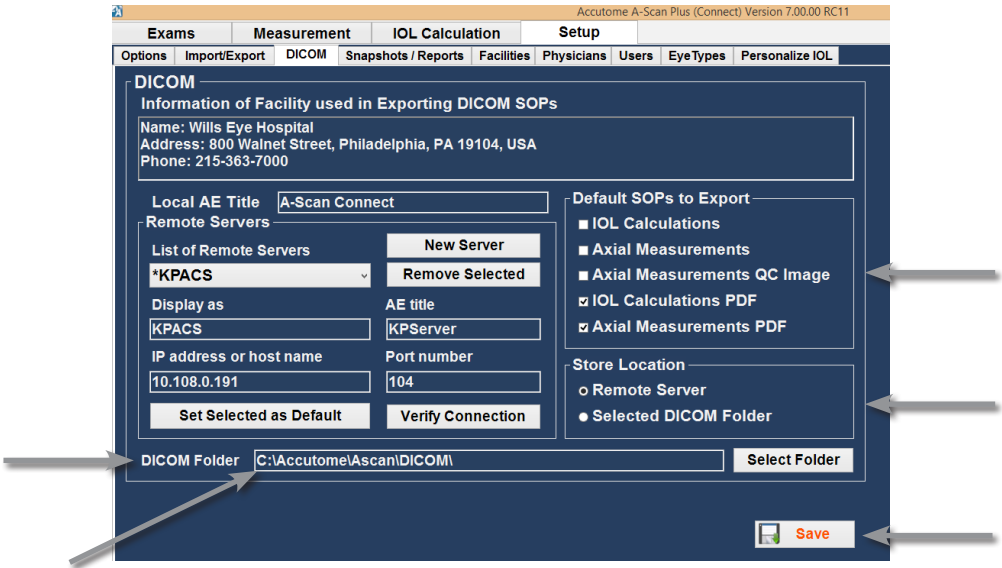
Accutome A-Scan Plus (Connect) Version 7.00.00 RC11

Exams | Measurement | IOL Calculation | Setup

Options | Import/Export | DICOM | Snapshots / Reports | Facilities | Physicians | Users | EyeTypes | Personalize IOL

DICOM

Information of Facility used in Exporting DICOM SOPs

Name: Wills Eye Hospital
Address: 800 Walnet Street, Philadelphia, PA 19104, USA
Phone: 215-363-7000

Local AE Title A-Scan Connect

Remote Servers

List of Remote Servers
*KPACS
New Server
Remove Selected

Display as
KPACS
AE title
KPServer

IP address or host name
10.108.0.191
Port number
104

Set Selected as Default
Verify Connection

Default SOPs to Export
IOL Calculations
Axial Measurements
Axial Measurements QC Image
IOL Calculations PDF
Axial Measurements PDF

Store Location
Remote Server
Selected DICOM Folder

DICOM Folder C:\Accutome\Ascan\DICOM\ Select Folder

Save